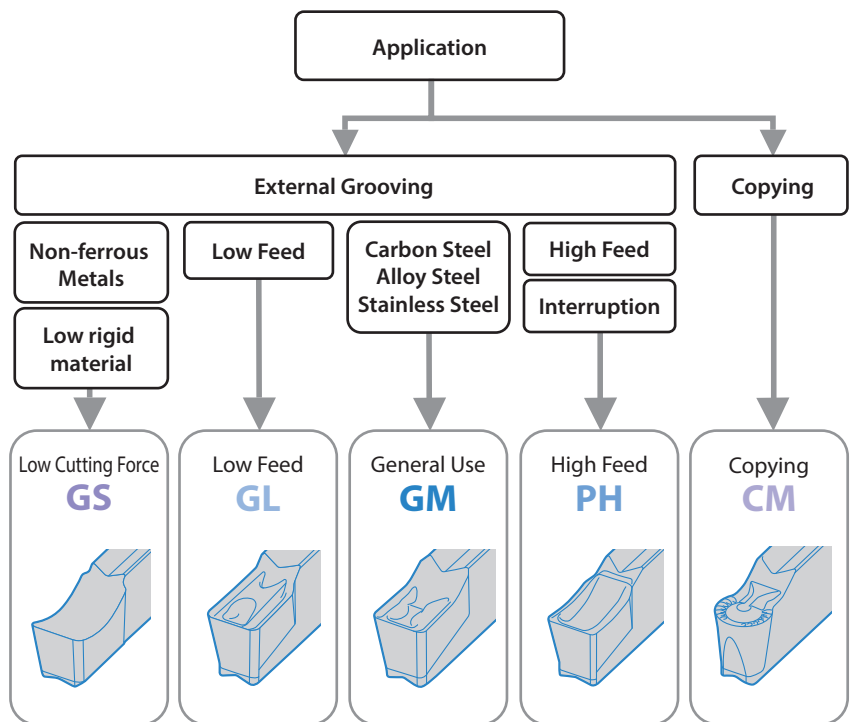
Application

External Grooving

Copying

Non-ferrous Metals

Low rigid material

Low Feed

Carbon Steel Alloy Steel Stainless Steel

High Feed

Interruption

Low Cutting Force
GS

Low Feed
GL

General Use
GM

High Feed
PH

Copying
CM